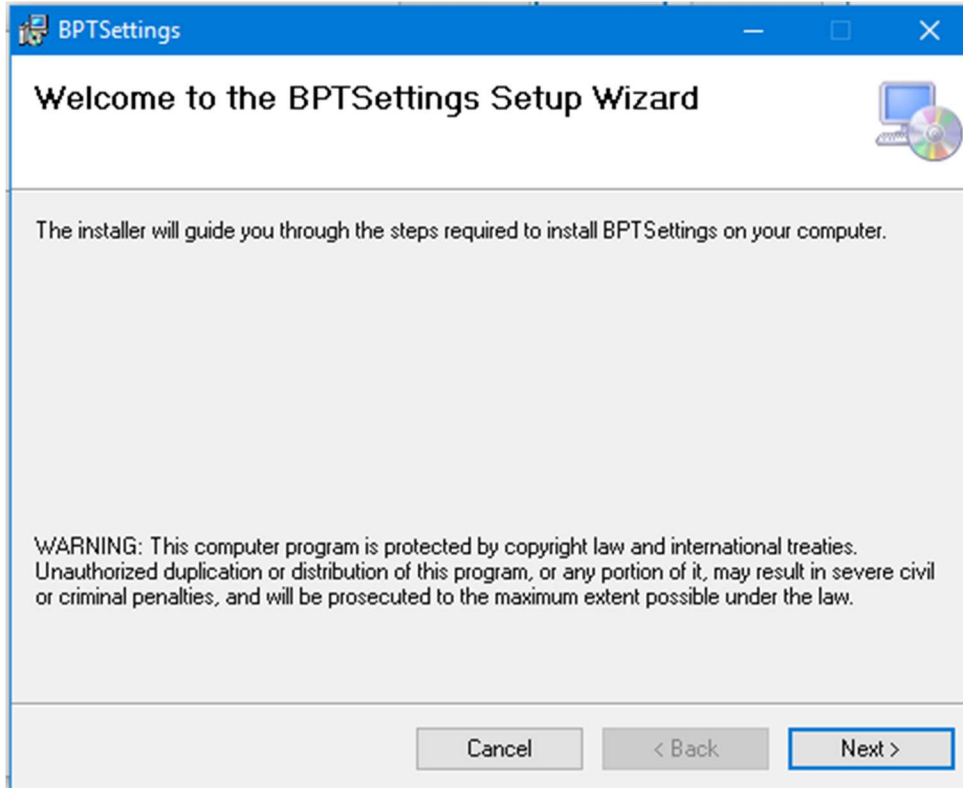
BPTSettings

Welcome to the BPTSettings Setup Wizard

The installer will guide you through the steps required to install BPTSettings on your computer.

WARNING: This computer program is protected by copyright law and international treaties. Unauthorized duplication or distribution of this program, or any portion of it, may result in severe civil or criminal penalties, and will be prosecuted to the maximum extent possible under the law.

Cancel
< Back
Next >